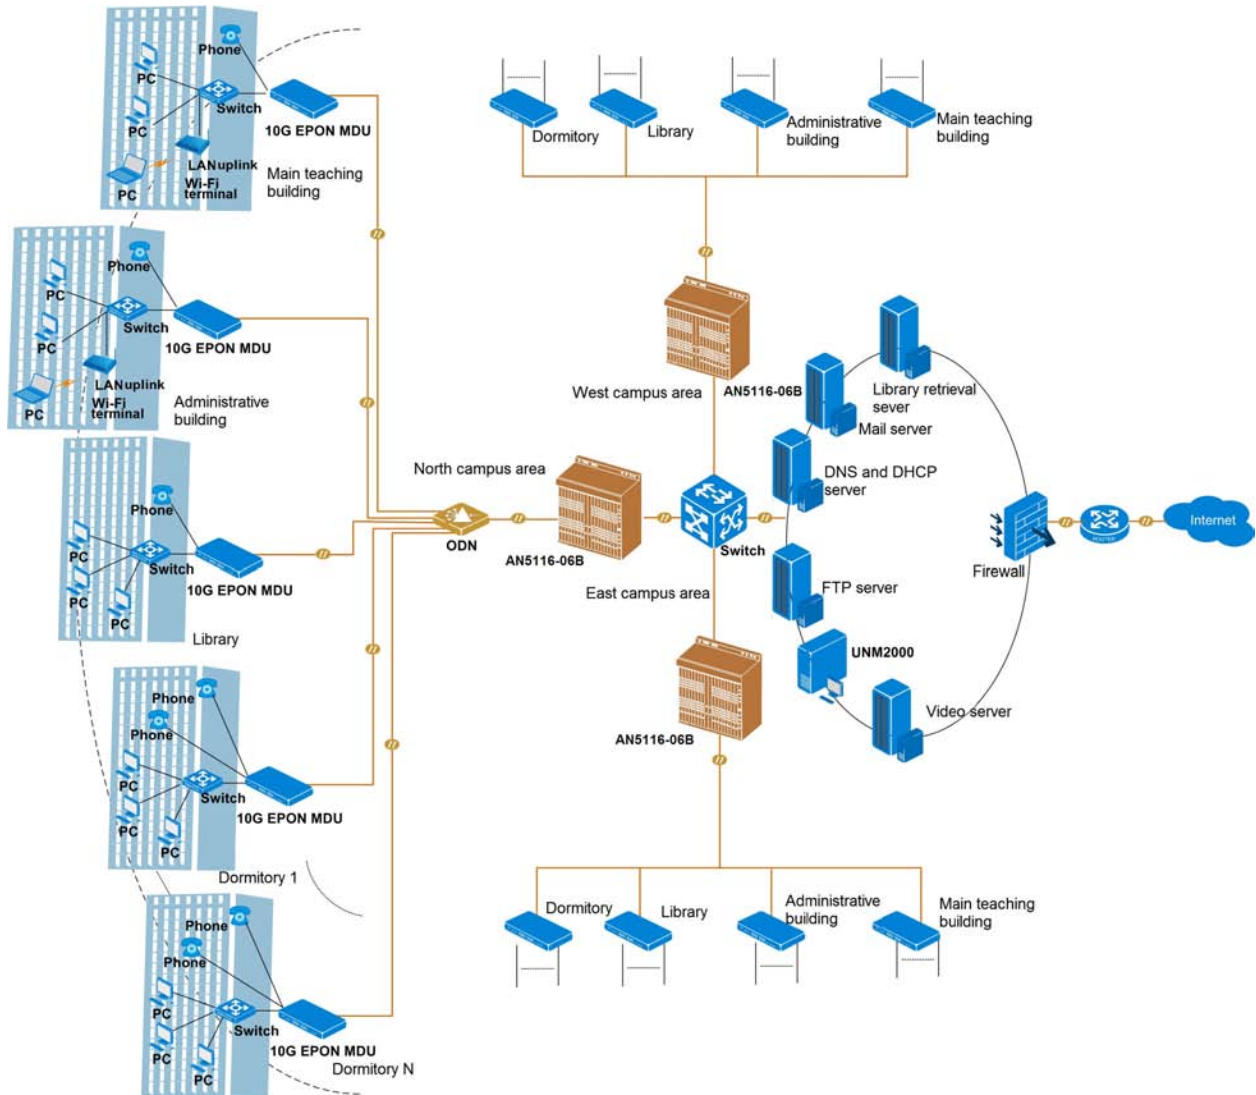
Phone
PC
Switch
PC
10G EPON MDU
LAN uplink
PC
Wi-Fi terminal
Main teaching building

Phone
PC
Switch
PC
10G EPON MDU
LAN uplink
PC
Wi-Fi terminal
Administrative building

Phone
PC
Switch
PC
10G EPON MDU
PC
Library

Phone
Phone
PC
Switch
PC
10G EPON MDU
PC
Dormitory 1

Phone
Phone
PC
Switch
PC
10G EPON MDU
PC
Dormitory N

Dormitory
Library
Administrative building
Main teaching building

West campus area
AN5116-06B
North campus area
ODN
AN5116-06B
Switch
East campus area
AN5116-06B

Library retrieval sever
Mail server
DNS and DHCP server
FTP server
UNM2000
Video server
Firewall
Internet

Dormitory
Library
Administrative building
Main teaching building